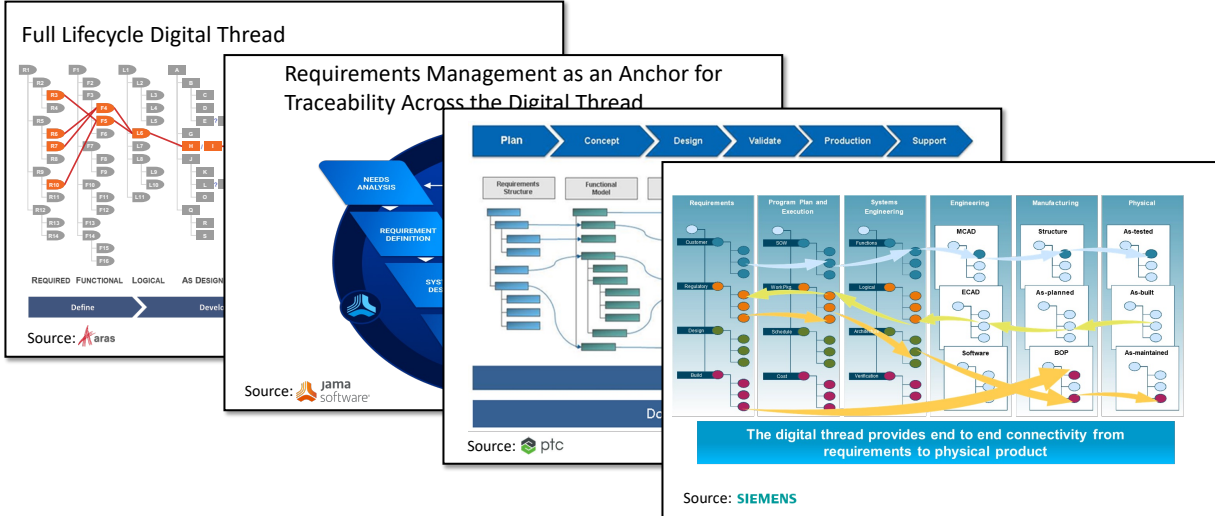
Full Lifecycle Digital Thread

R1 R2 R3 R4 R5 R6 R7 R8 R9 R10 R11 R12 R13 R14
F1 F2 F3 F4 F5 F6 F7 F8 F9 F10 F11 F12 F13 F14 F15 F16
L1 L2 L3 L4 L5 L6 L7 L8 L9 L10 L11
A B C D E G H I J K L O Q R S

REQUIRED FUNCTIONAL LOGICAL AS DESIGN

Define Develo

Source: aras

Requirements Management as an Anchor for Traceability Across the Digital Thread

NEEDS ANALYSIS
REQUIREMENT DEFINITION
SYST DESI

Source: jama software

Plan Concept Design Validate Production Support

Requirements Structure
Functional Model

Do

Source: ptc

Requirements
Program Plan and Execution
Systems Engineering
Engineering
Manufacturing
Physical

Customer
Regulatory
Design
Build
SOW
WorkPkg
Schedule
Cost
Functions
Logical
Architecture
Verification

MCAD
ECAD
Software
Structure
As-planned
BOP
As-tested
As-built
As-maintained

The digital thread provides end to end connectivity from requirements to physical product

Source: SIEMENS